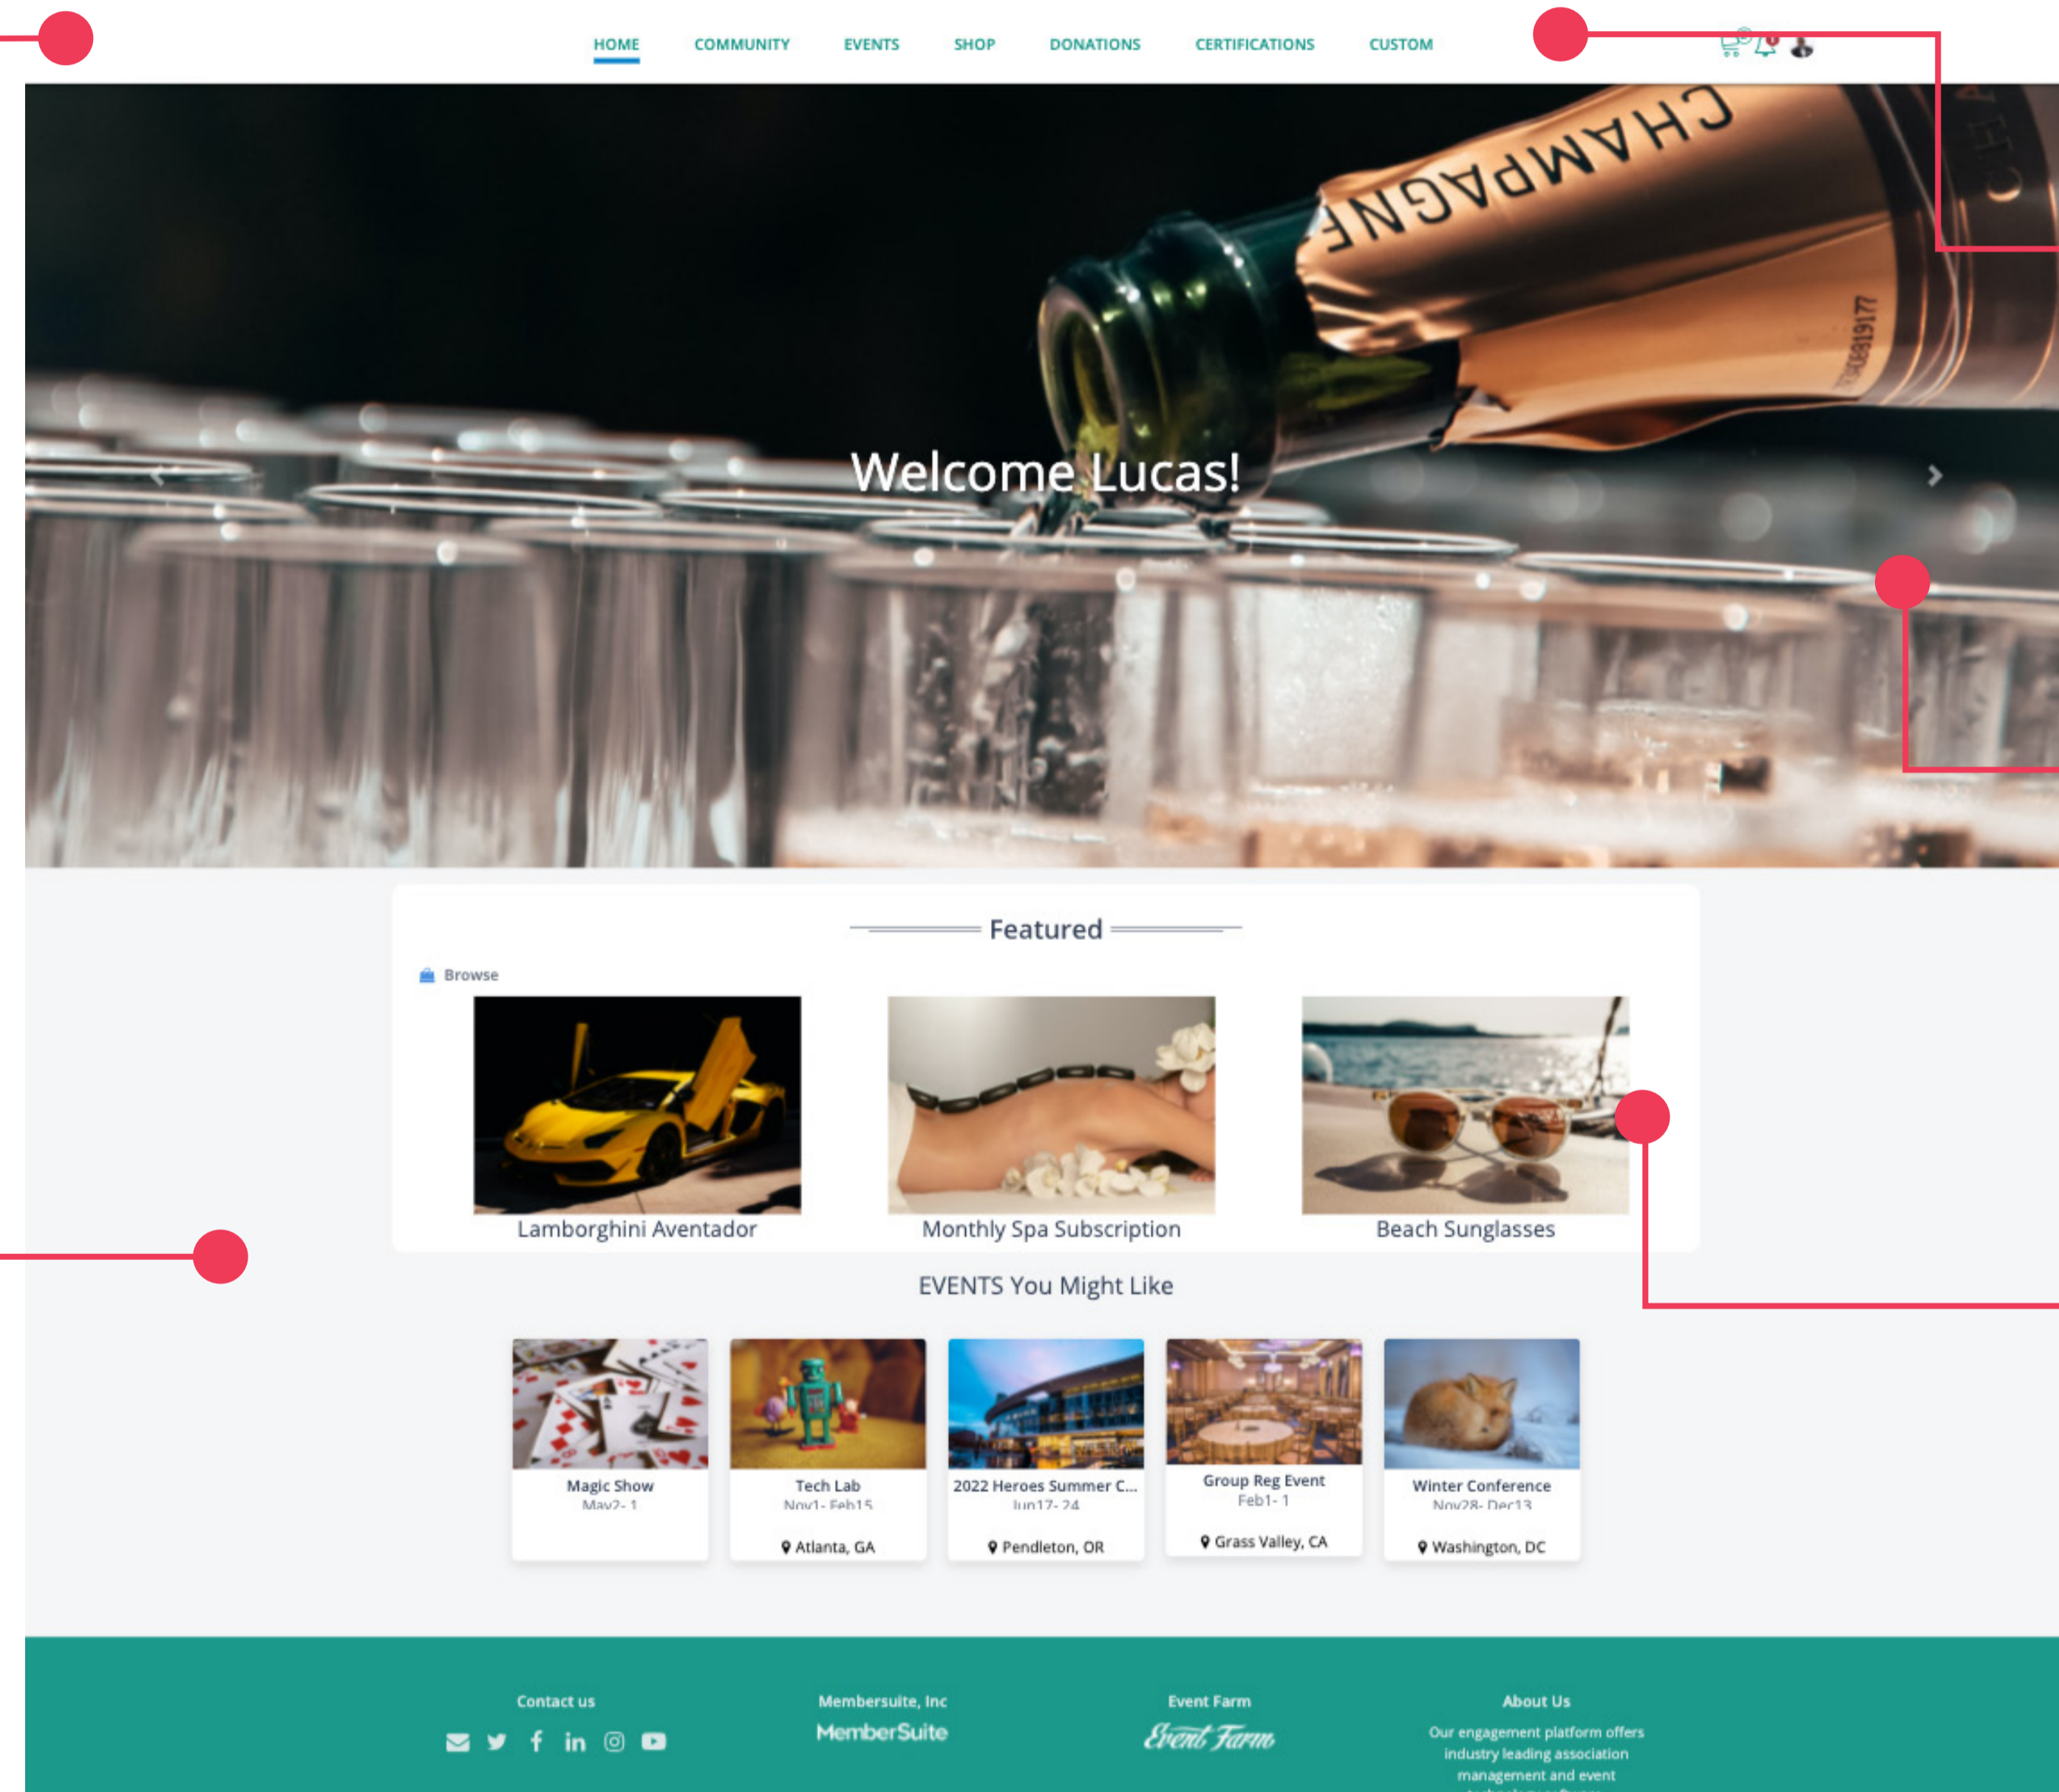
HOME COMMUNITY EVENTS SHOP DONATIONS CERTIFICATIONS CUSTOM

CHAMPAGNE

Welcome Lucas!

Featured

Browse

Lamborghini Aventador

Monthly Spa Subscription

Beach Sunglasses

EVENTS You Might Like

Magic Show
May2- 1

Tech Lab
Nov1- Feb15
Atlanta, GA

2022 Heroes Summer C...
Jun17- 24
Pendleton, OR

Group Reg Event
Feb1- 1
Grass Valley, CA

Winter Conference
Nov28- Dec13
Washington, DC

Contact us

Membersuite, Inc
MemberSuite

Event Farm
Event Farm

About Us
Our engagement platform offers industry leading association management and event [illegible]